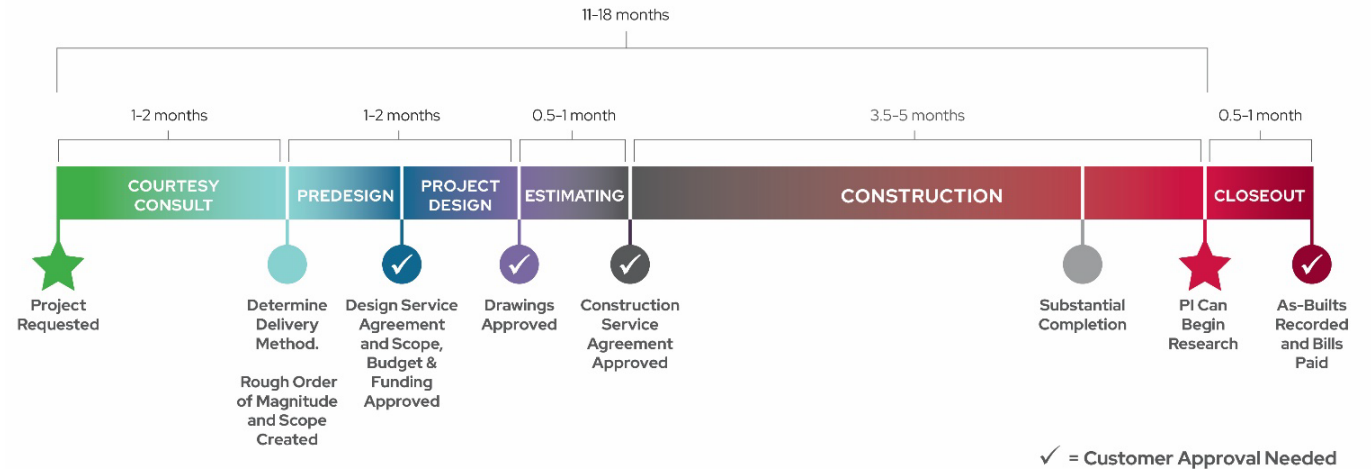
11-18 months

1-2 months

1-2 months

0.5-1 month

3.5-5 months

0.5-1 month

COURTESY CONSULT

PREDESIGN

PROJECT DESIGN

ESTIMATING

CONSTRUCTION

CLOSEOUT

Project Requested

Determine Delivery Method.

Rough Order of Magnitude and Scope Created

✓

Design Service Agreement and Scope, Budget & Funding Approved

✓

Drawings Approved

✓

Construction Service Agreement Approved

Substantial Completion

PI Can Begin Research

✓

As-Builts Recorded and Bills Paid

✓ = Customer Approval Needed